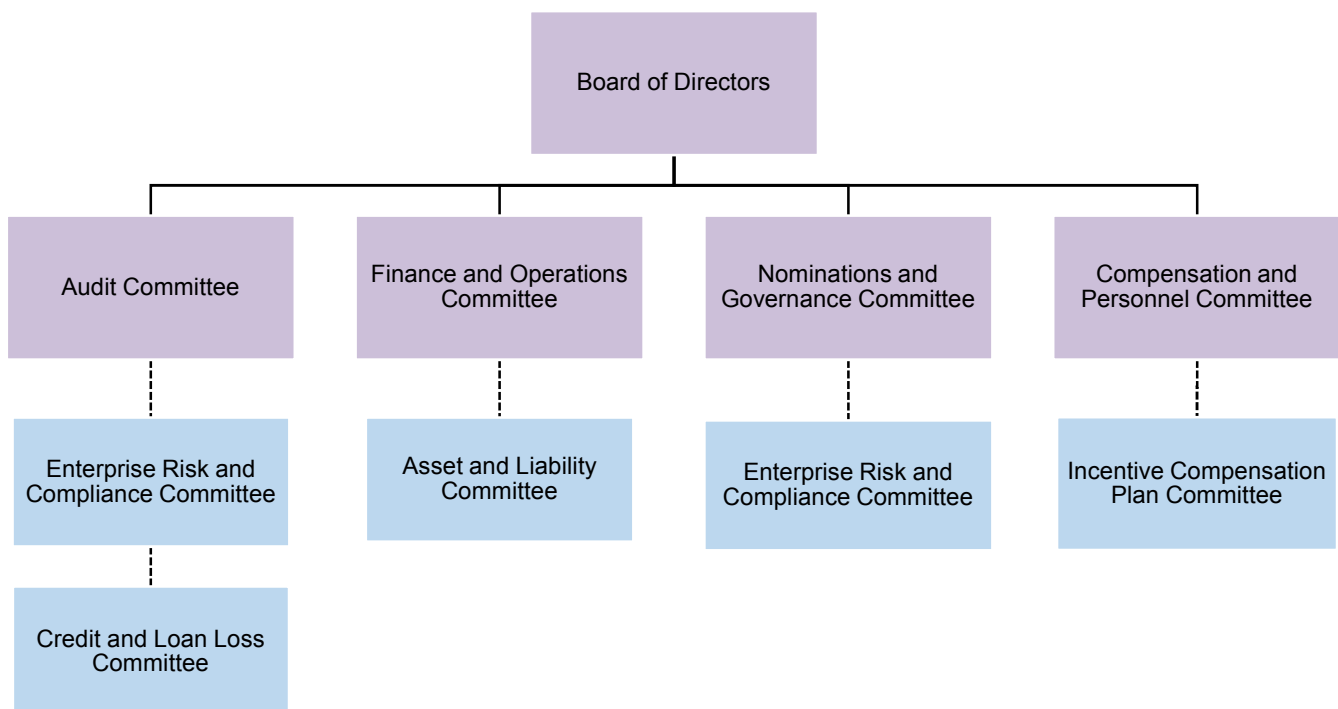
Board of Directors

Audit Committee

Enterprise Risk and Compliance Committee

Credit and Loan Loss Committee

Finance and Operations Committee

Asset and Liability Committee

Nominations and Governance Committee

Enterprise Risk and Compliance Committee

Compensation and Personnel Committee

Incentive Compensation Plan Committee